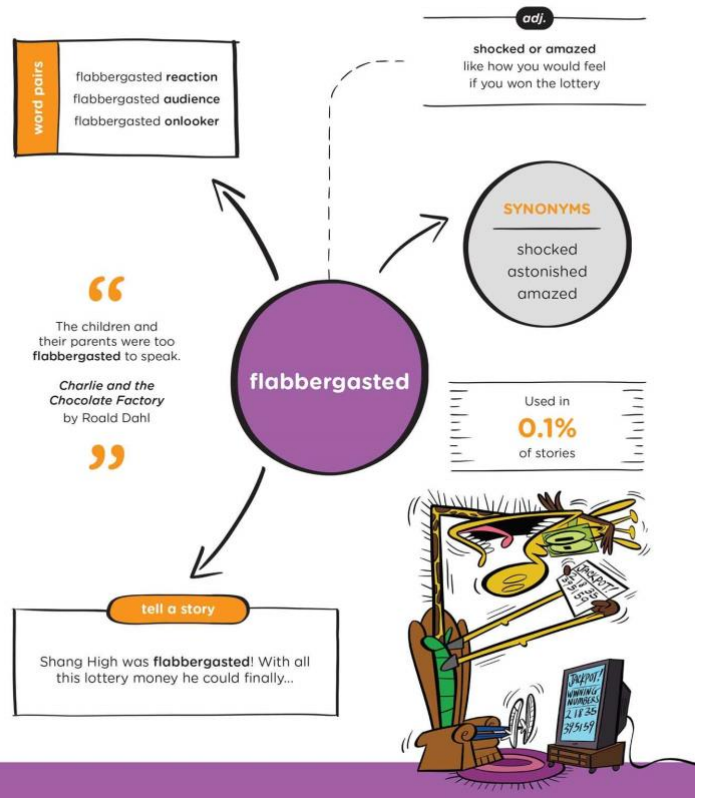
word pairs

flabbergasted **reaction**
flabbergasted **audience**
flabbergasted **onlooker**

adj.

**shocked or amazed**
like how you would feel if you won the lottery

SYNONYMS

shocked
astonished
amazed

"

The children and their parents were too **flabbergasted** to speak.

*Charlie and the Chocolate Factory*
by Roald Dahl

"

flabbergasted

Used in
0.1%
of stories

JACKPOT!

JACKPOT!
WINNING NUMBERS
2 18 35
37 51 59

tell a story

Shang High was **flabbergasted**! With all this lottery money he could finally...